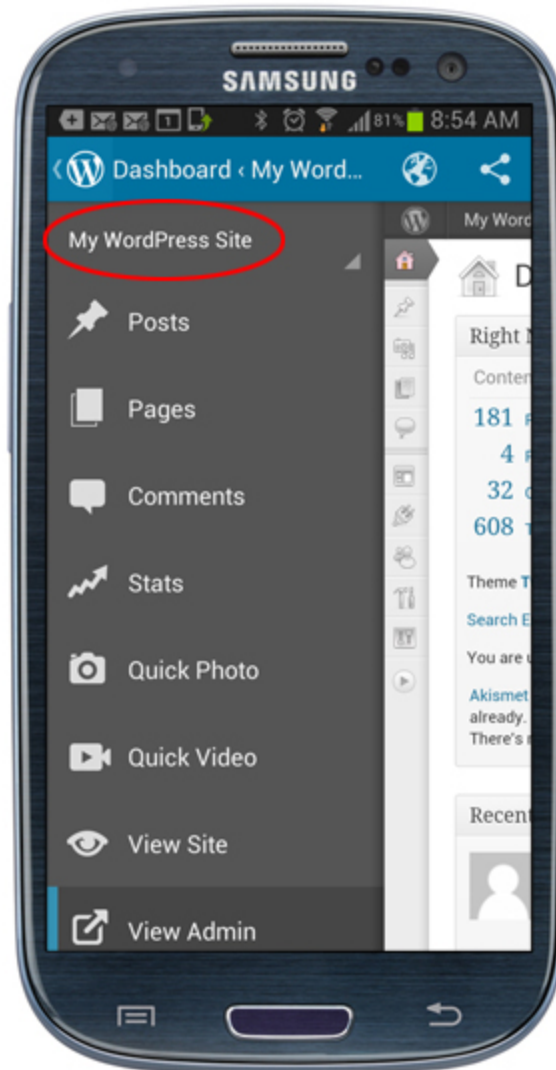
SAMSUNG

81% 8:54 AM

Dashboard ‹ My Word...

My WordPress Site

Posts

Pages

Comments

Stats

Quick Photo

Quick Video

View Site

View Admin

My Word

D

Right N

Conten

181

4

32

608

Theme T

Search E

You are

Akismet

already.

There's

Recent